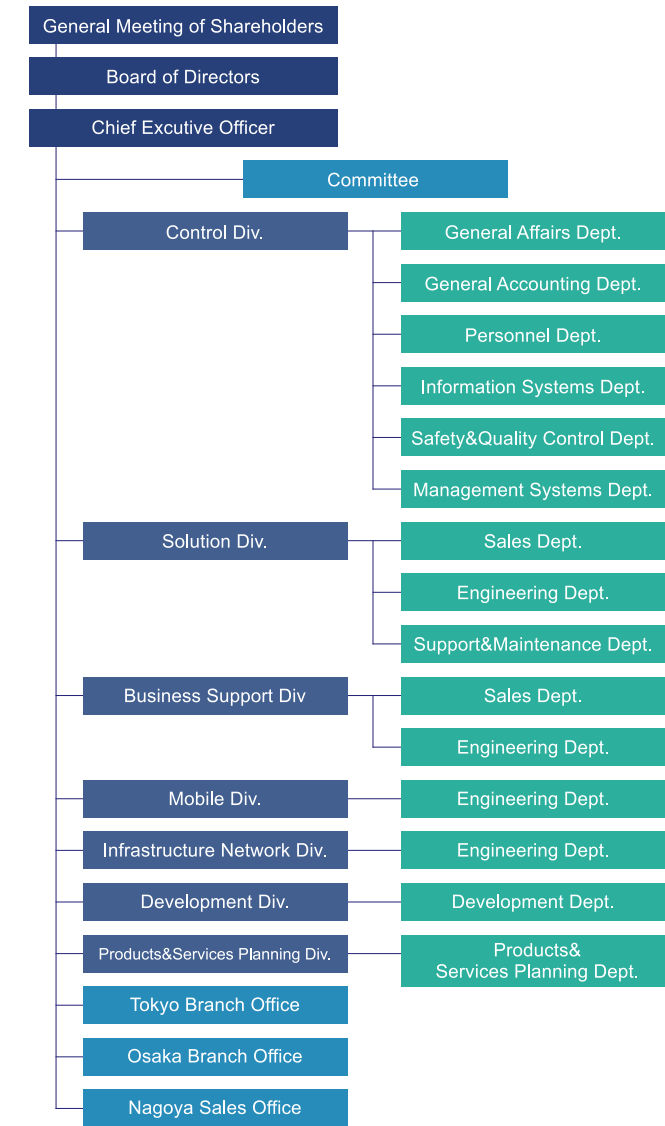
General Meeting of Shareholders

Board of Directors

Chief Excutive Officer

Committee

Control Div.

General Affairs Dept.

General Accounting Dept.

Personnel Dept.

Information Systems Dept.

Safety&Quality Control Dept.

Management Systems Dept.

Solution Div.

Sales Dept.

Engineering Dept.

Support&Maintenance Dept.

Business Support Div

Sales Dept.

Engineering Dept.

Mobile Div.

Engineering Dept.

Infrastructure Network Div.

Engineering Dept.

Development Div.

Development Dept.

Products&Services Planning Div.

Products& Services Planning Dept.

Tokyo Branch Office

Osaka Branch Office

Nagoya Sales Office